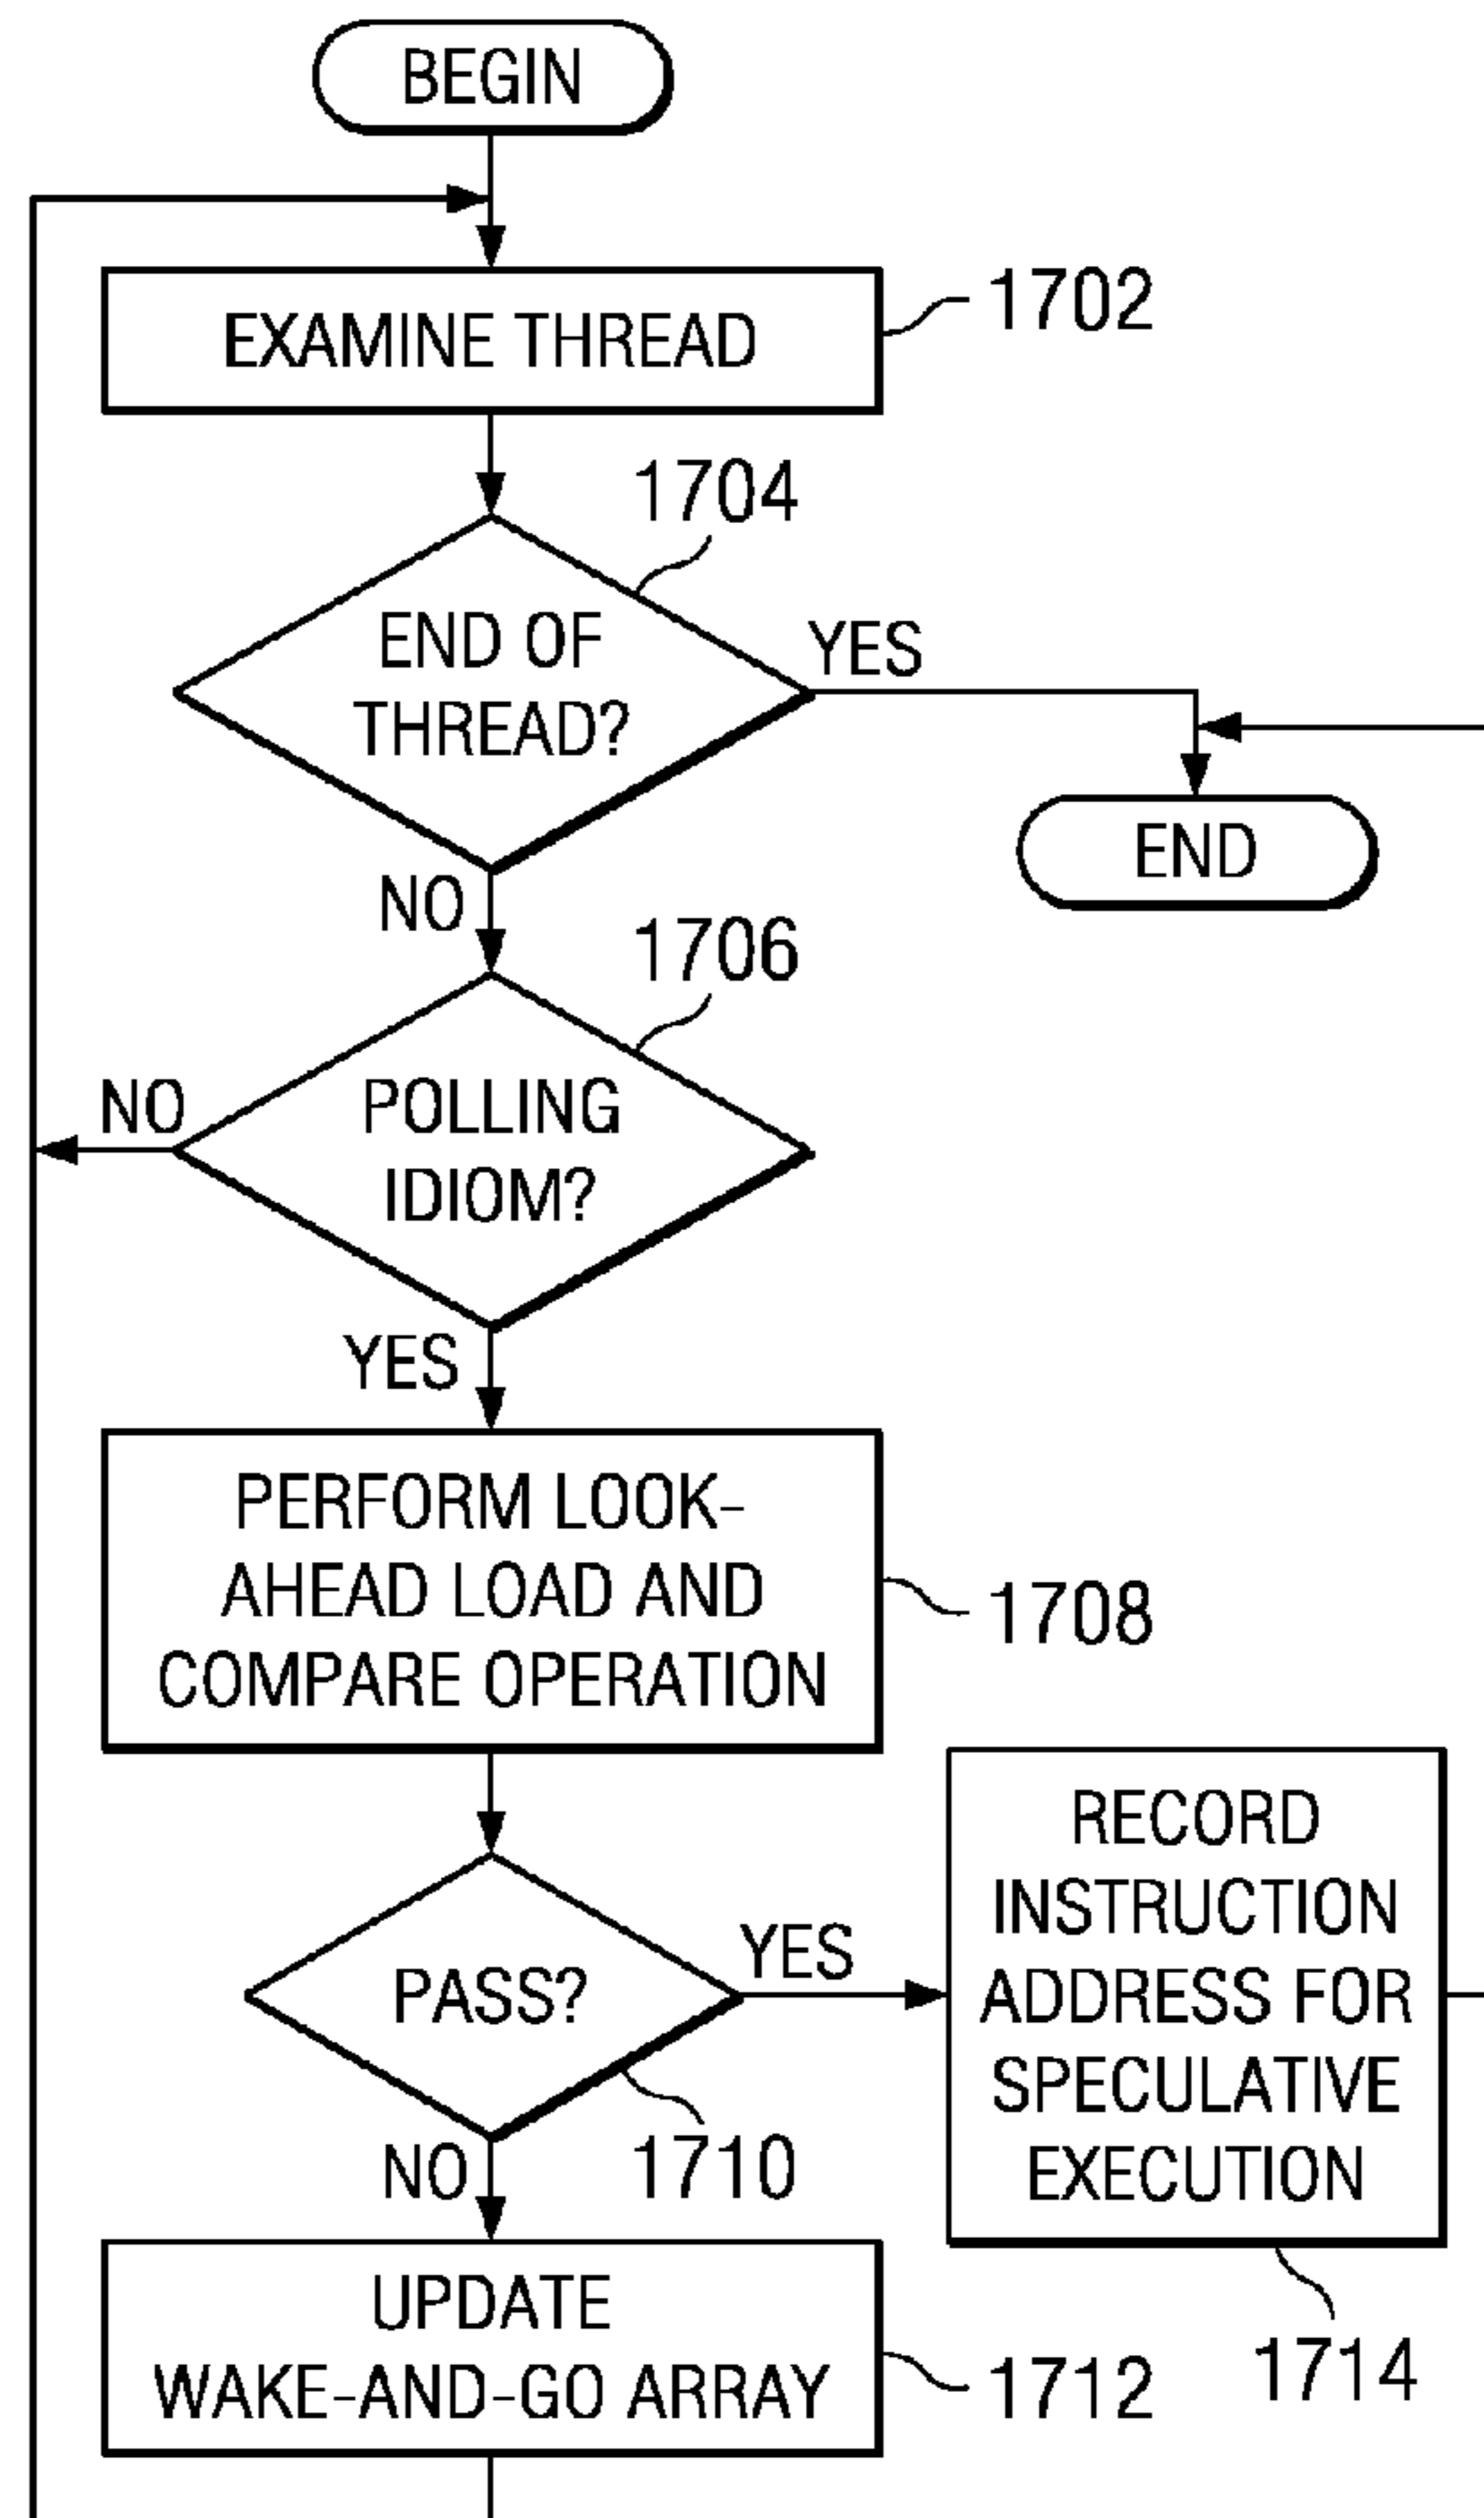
BEGIN

EXAMINE THREAD

1702

1704

END OF THREAD?

YES

END

NO

1706

NO

POLLING IDIOM?

YES

PERFORM LOOK-AHEAD LOAD AND COMPARE OPERATION

1708

PASS?

YES

RECORD INSTRUCTION ADDRESS FOR SPECULATIVE EXECUTION

NO

1710

UPDATE WAKE-AND-GO ARRAY

1712

1714